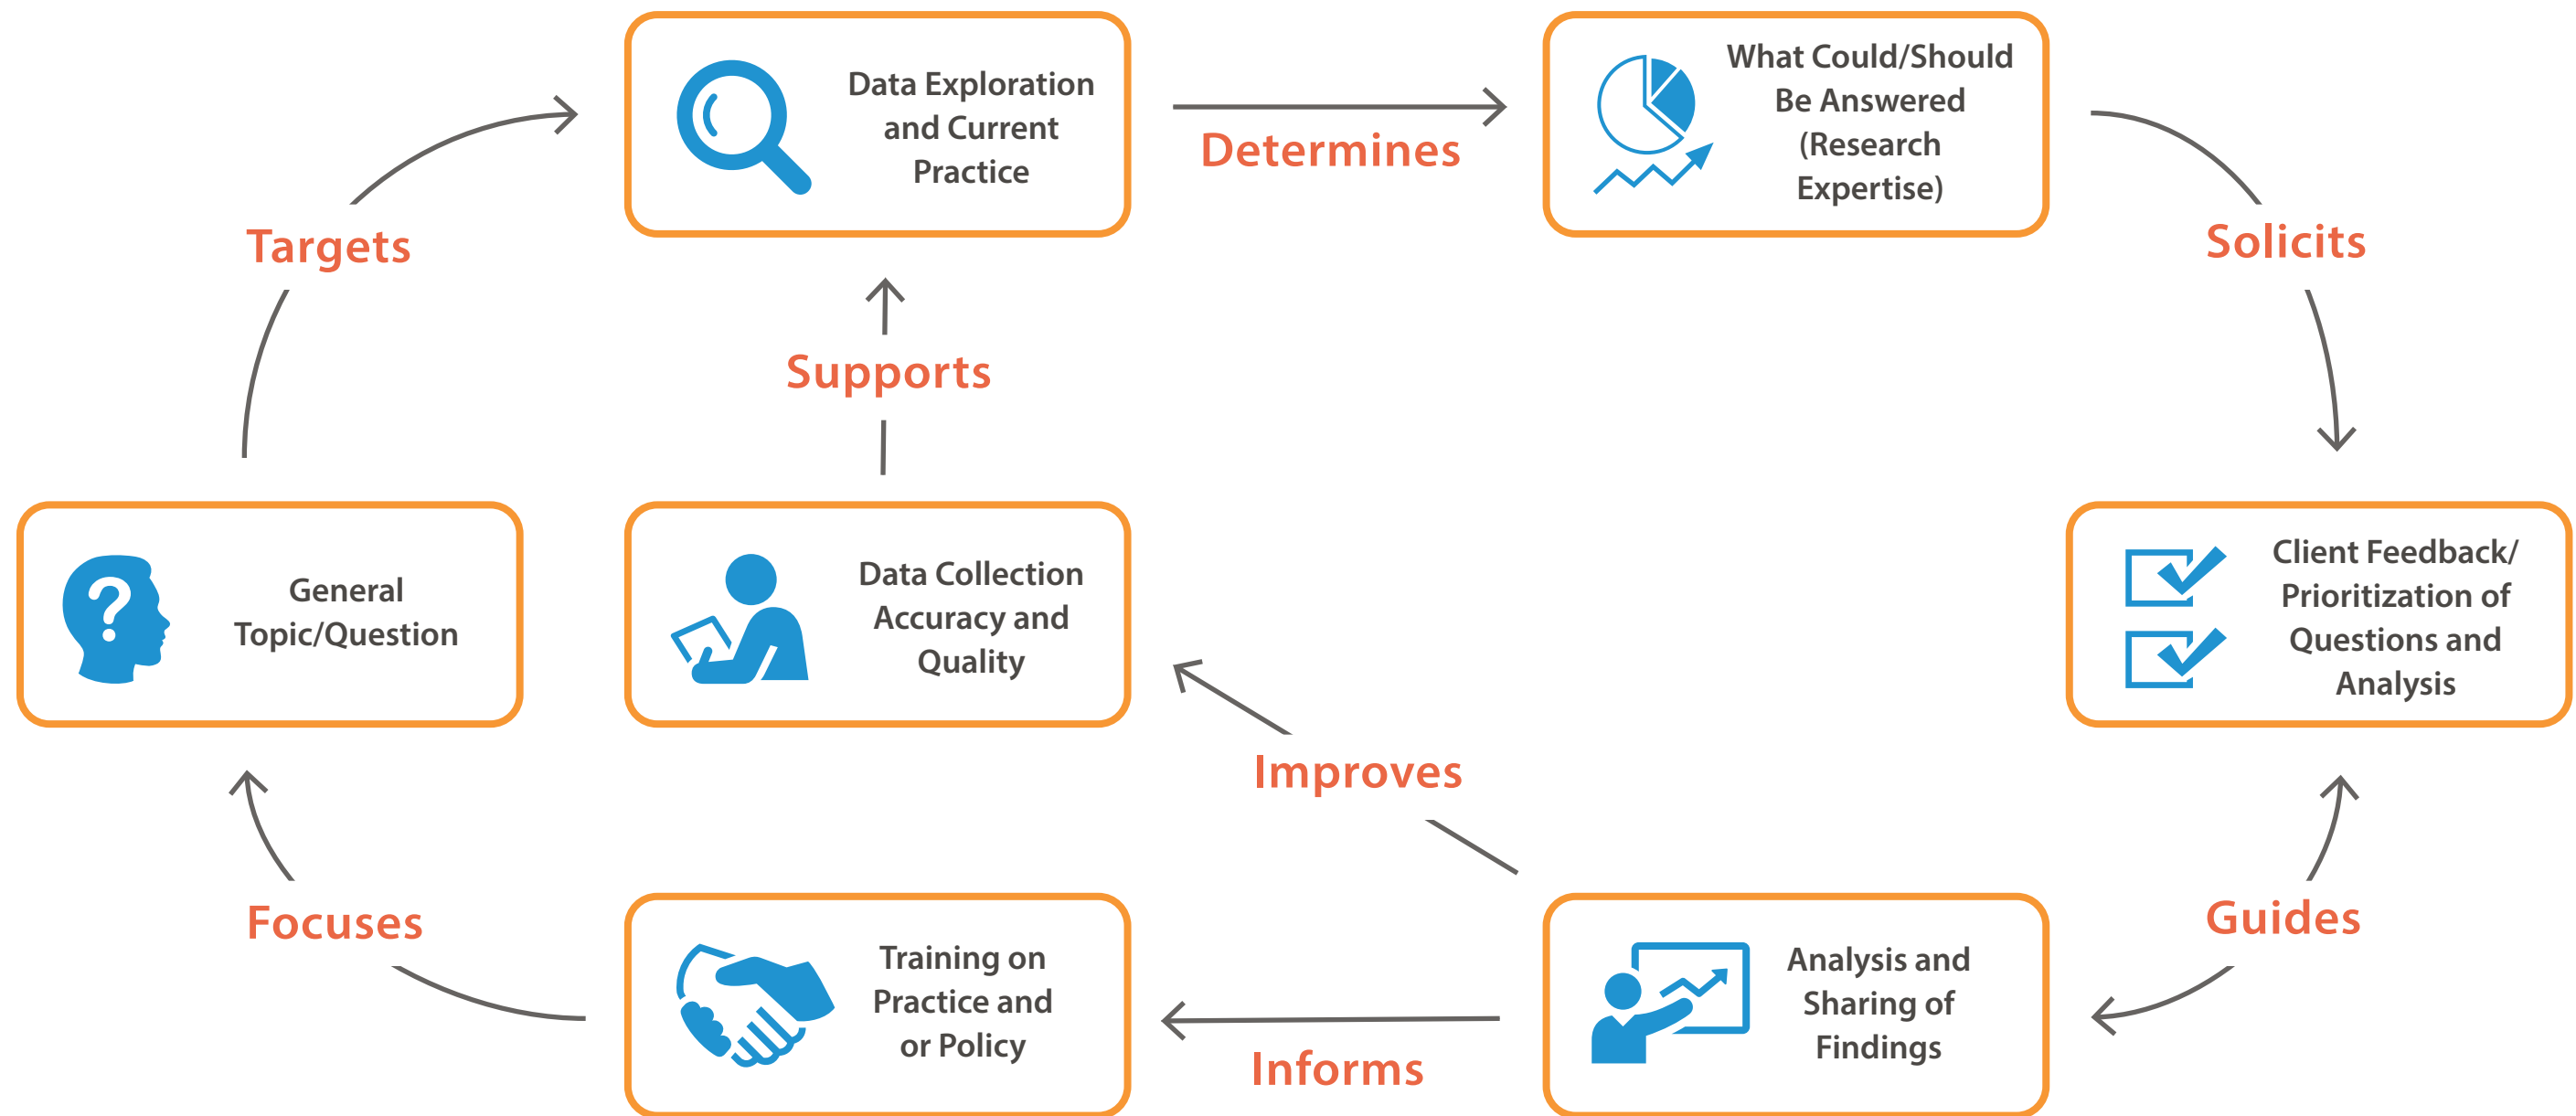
Data Exploration and Current Practice

Determines

What Could/Should Be Answered (Research Expertise)

Targets

Solicits

Supports

General Topic/Question

Data Collection Accuracy and Quality

Client Feedback/ Prioritization of Questions and Analysis

Improves

Focuses

Guides

Training on Practice and or Policy

Analysis and Sharing of Findings

Informs